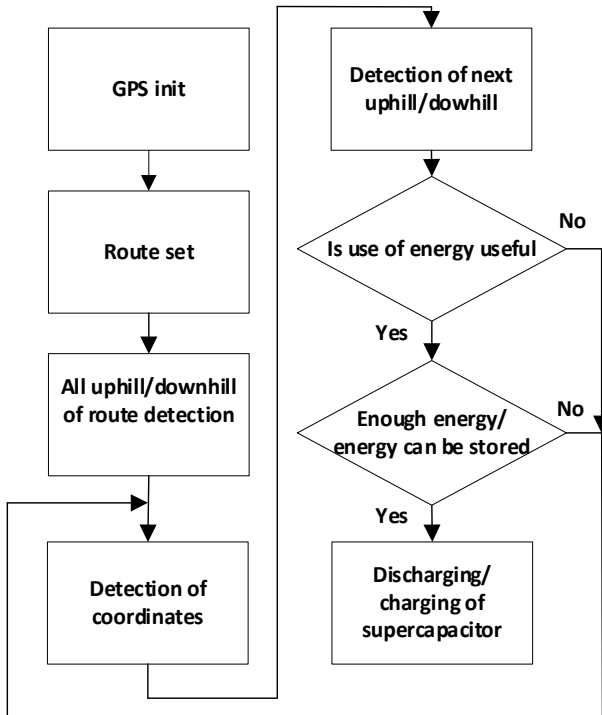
GPS init

Route set

All uphill/downhill of route detection

Detection of coordinates

Detection of next uphill/dowhill

Is use of energy useful

No

Yes

Enough energy/ energy can be stored

No

Yes

Discharging/ charging of supercapacitor